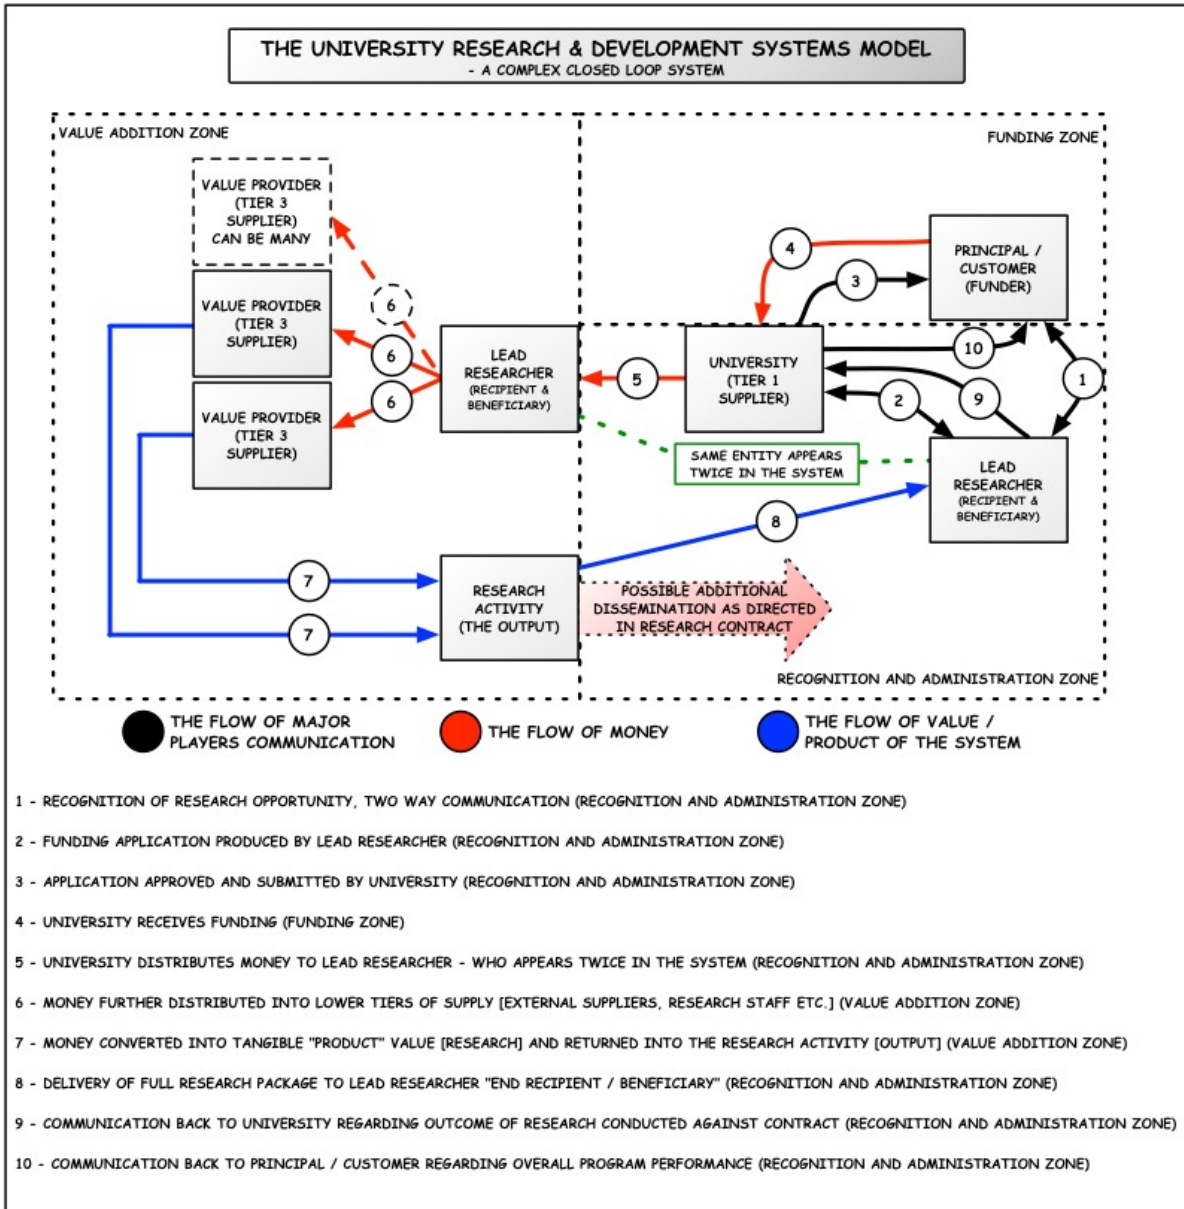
THE UNIVERSITY RESEARCH & DEVELOPMENT SYSTEMS MODEL
- A COMPLEX CLOSED LOOP SYSTEM

VALUE ADDITION ZONE

FUNDING ZONE

VALUE PROVIDER (TIER 3 SUPPLIER) CAN BE MANY

VALUE PROVIDER (TIER 3 SUPPLIER)

VALUE PROVIDER (TIER 3 SUPPLIER)

6

6

6

LEAD RESEARCHER (RECIPIENT & BENEFICIARY)

5

UNIVERSITY (TIER 1 SUPPLIER)

4

3

PRINCIPAL / CUSTOMER (FUNDER)

10

9

2

1

SAME ENTITY APPEARS TWICE IN THE SYSTEM

LEAD RESEARCHER (RECIPIENT & BENEFICIARY)

8

7

7

RESEARCH ACTIVITY (THE OUTPUT)

POSSIBLE ADDITIONAL DISSEMINATION AS DIRECTED IN RESEARCH CONTRACT

RECOGNITION AND ADMINISTRATION ZONE

THE FLOW OF MAJOR PLAYERS COMMUNICATION

THE FLOW OF MONEY

THE FLOW OF VALUE / PRODUCT OF THE SYSTEM

1 - RECOGNITION OF RESEARCH OPPORTUNITY, TWO WAY COMMUNICATION (RECOGNITION AND ADMINISTRATION ZONE)

2 - FUNDING APPLICATION PRODUCED BY LEAD RESEARCHER (RECOGNITION AND ADMINISTRATION ZONE)

3 - APPLICATION APPROVED AND SUBMITTED BY UNIVERSITY (RECOGNITION AND ADMINISTRATION ZONE)

4 - UNIVERSITY RECEIVES FUNDING (FUNDING ZONE)

5 - UNIVERSITY DISTRIBUTES MONEY TO LEAD RESEARCHER - WHO APPEARS TWICE IN THE SYSTEM (RECOGNITION AND ADMINISTRATION ZONE)

6 - MONEY FURTHER DISTRIBUTED INTO LOWER TIERS OF SUPPLY [EXTERNAL SUPPLIERS, RESEARCH STAFF ETC.] (VALUE ADDITION ZONE)

7 - MONEY CONVERTED INTO TANGIBLE "PRODUCT" VALUE [RESEARCH] AND RETURNED INTO THE RESEARCH ACTIVITY [OUTPUT] (VALUE ADDITION ZONE)

8 - DELIVERY OF FULL RESEARCH PACKAGE TO LEAD RESEARCHER "END RECIPIENT / BENEFICIARY" (RECOGNITION AND ADMINISTRATION ZONE)

9 - COMMUNICATION BACK TO UNIVERSITY REGARDING OUTCOME OF RESEARCH CONDUCTED AGAINST CONTRACT (RECOGNITION AND ADMINISTRATION ZONE)

10 - COMMUNICATION BACK TO PRINCIPAL / CUSTOMER REGARDING OVERALL PROGRAM PERFORMANCE (RECOGNITION AND ADMINISTRATION ZONE)